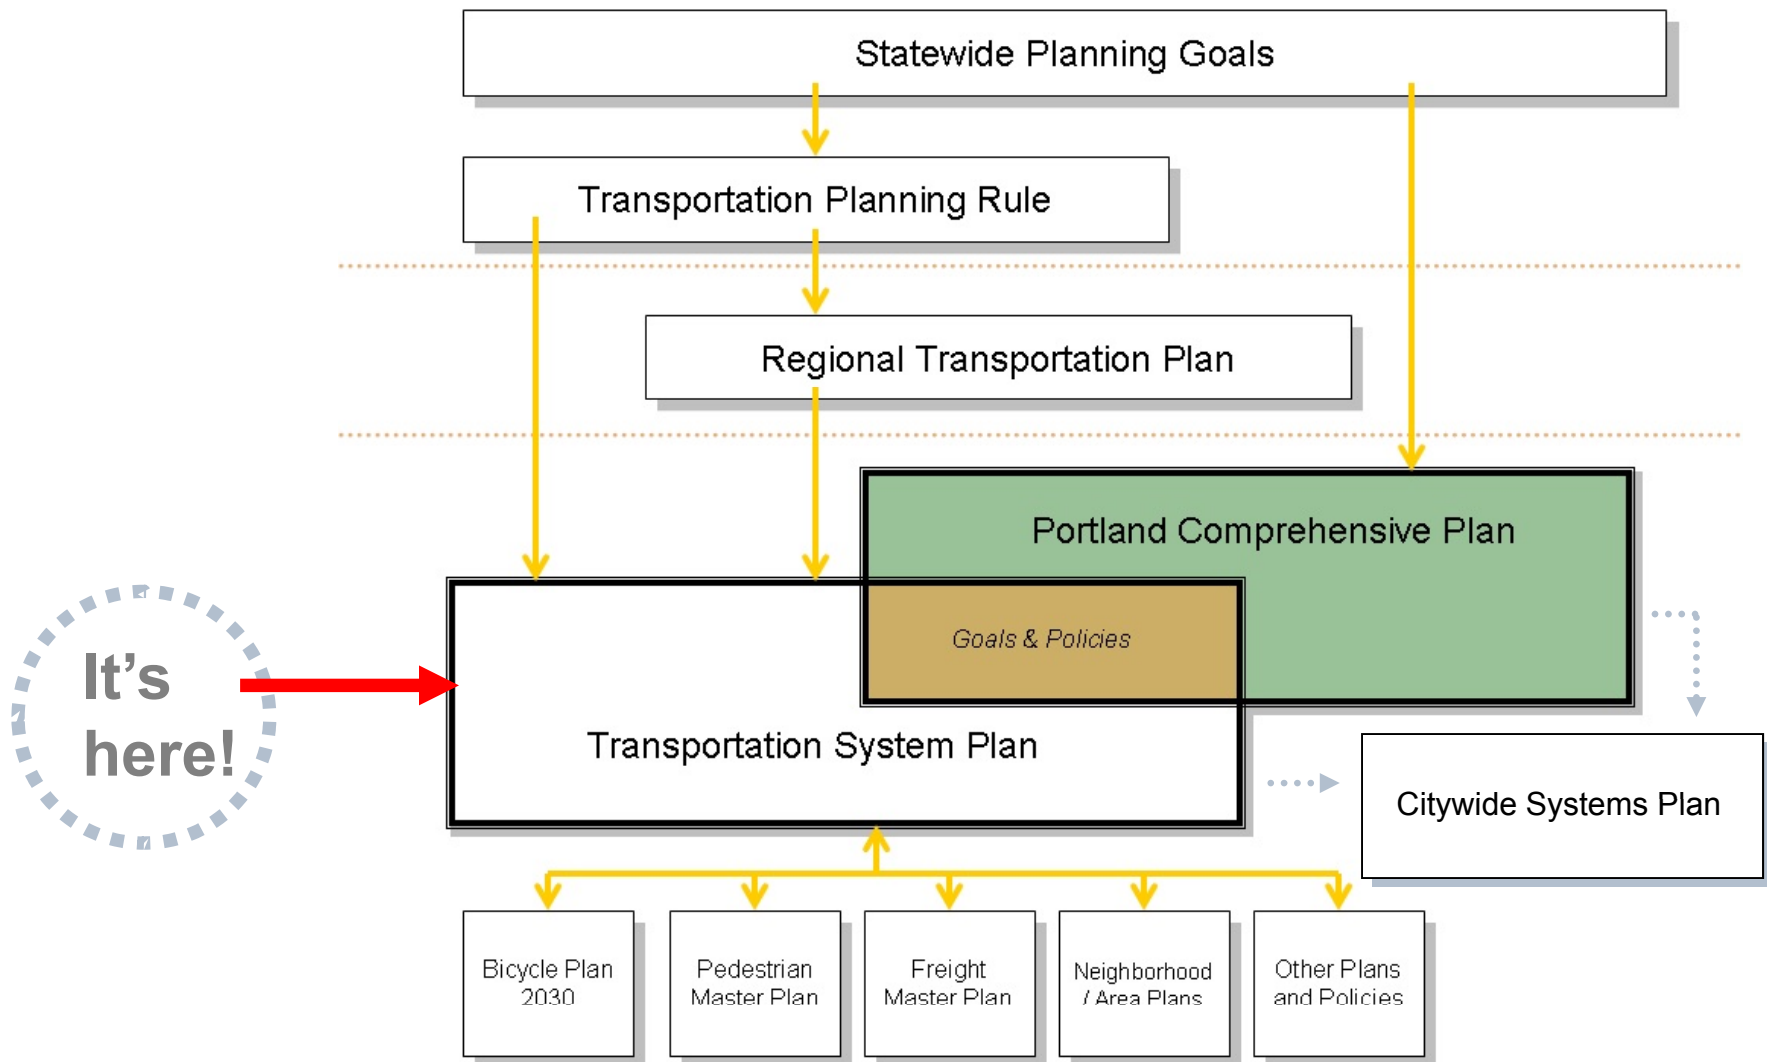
Statewide Planning Goals

Transportation Planning Rule

Regional Transportation Plan

Portland Comprehensive Plan

Goals & Policies

It's here!

Transportation System Plan

Citywide Systems Plan

Bicycle Plan 2030

Pedestrian Master Plan

Freight Master Plan

Neighborhood / Area Plans

Other Plans and Policies